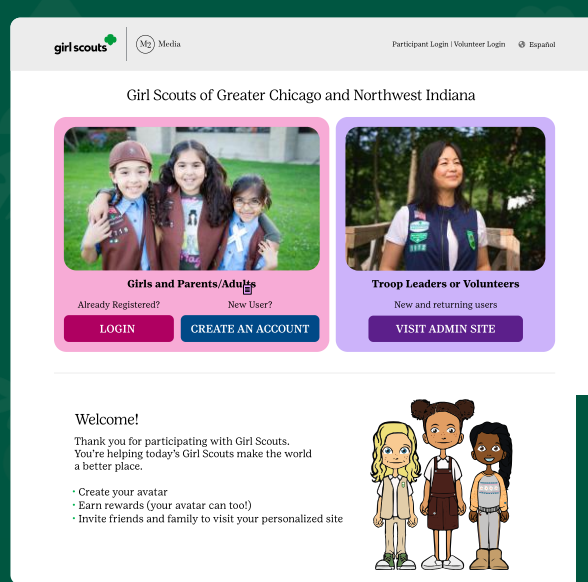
girl scouts | M2 Media

Participant Login | Volunteer Login   Español

Girl Scouts of Greater Chicago and Northwest Indiana

Girls and Parents/Adults

Already Registered?

LOGIN

New User?

CREATE AN ACCOUNT

Troop Leaders or Volunteers

New and returning users

VISIT ADMIN SITE

Welcome!

Thank you for participating with Girl Scouts. You're helping today's Girl Scouts make the world a better place.

• Create your avatar
• Earn rewards (your avatar can too!)
• Invite friends and family to visit your personalized site